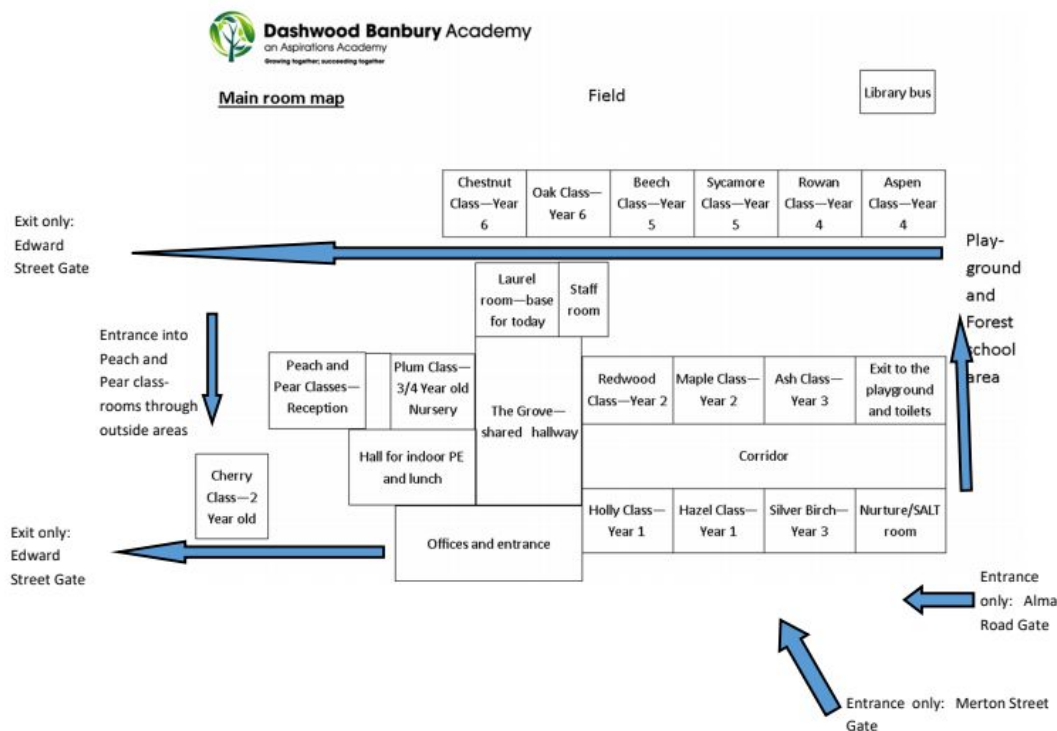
Dashwood Banbury Academy
an Aspirations Academy
Growing together; succeeding together

Main room map

Field

Library bus

Chestnut Class—Year 6

Oak Class—Year 6

Beech Class—Year 5

Sycamore Class—Year 5

Rowan Class—Year 4

Aspen Class—Year 4

Exit only: Edward Street Gate

Play-ground and Forest school area

Laurel room—base for today

Staff room

Entrance into Peach and Pear class-rooms through outside areas

Peach and Pear Classes—Reception

Plum Class—3/4 Year old Nursery

The Grove—shared hallway

Redwood Class—Year 2

Maple Class—Year 2

Ash Class—Year 3

Exit to the playground and toilets

Hall for indoor PE and lunch

Corridor

Cherry Class—2 Year old

Holly Class—Year 1

Hazel Class—Year 1

Silver Birch—Year 3

Nurture/SALT room

Exit only: Edward Street Gate

Offices and entrance

Entrance only: Alma Road Gate

Entrance only: Merton Street Gate